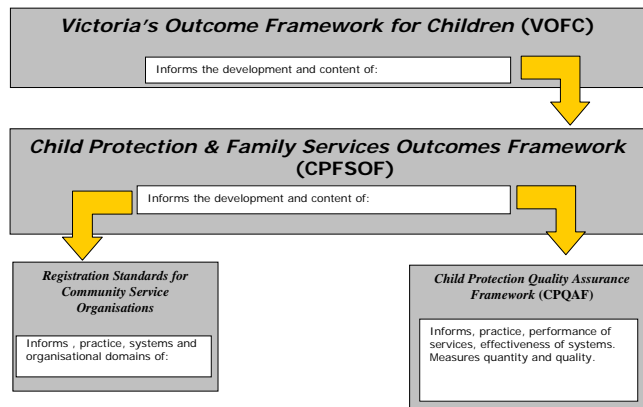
Victoria's Outcome Framework for Children (VOFC)

Informs the development and content of:

Child Protection & Family Services Outcomes Framework (CPFSOF)

Informs the development and content of:

Registration Standards for Community Service Organisations

Informs , practice, systems and organisational domains of:

Child Protection Quality Assurance Framework (CPQAF)

Informs, practice, performance of services, effectiveness of systems. Measures quantity and quality.